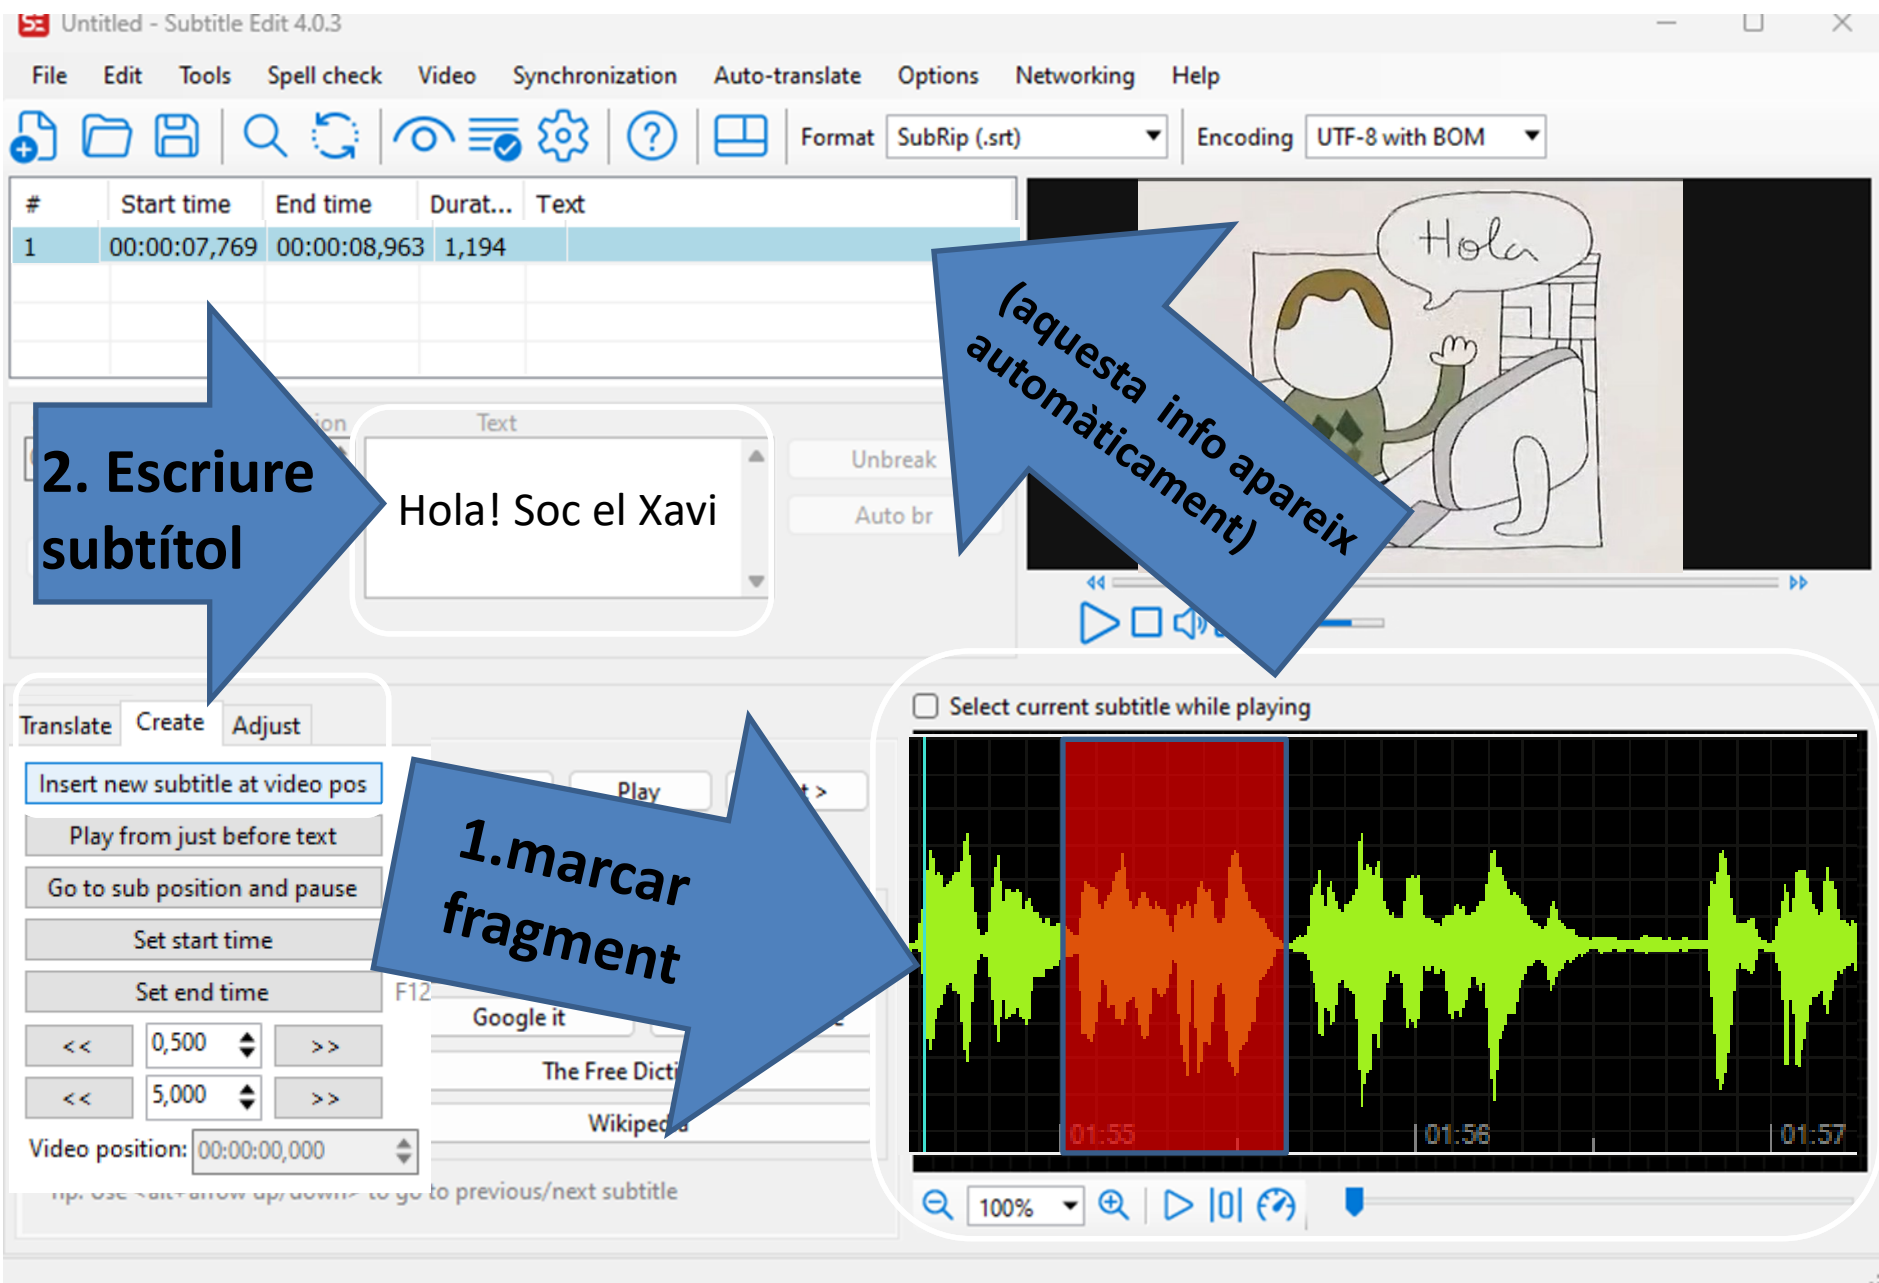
Untitled - Subtitle Edit 4.0.3

File Edit Tools Spell check Video Synchronization Auto-translate Options Networking Help

Format SubRip (.srt) Encoding UTF-8 with BOM

| # | Start time | End time | Durat... | Text |
|---|---|---|---|---|
| 1 | 00:00:07,769 | 00:00:08,963 | 1,194 | |

Hola

(aquesta info apareix automàticament)

2. Escriure subtítol

Text

Hola! Soc el Xavi

Unbreak

Auto br

Select current subtitle while playing

Translate Create Adjust

Insert new subtitle at video pos

Play from just before text

Go to sub position and pause

Set start time

Set end time

F12

Play

Google it

The Free Dicti

Wikiped

<< 0,500 >>

<< 5,000 >>

Video position: 00:00:00,000

1.marcar fragment

01:55 01:56 01:57

100%

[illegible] to go to previous/next subtitle